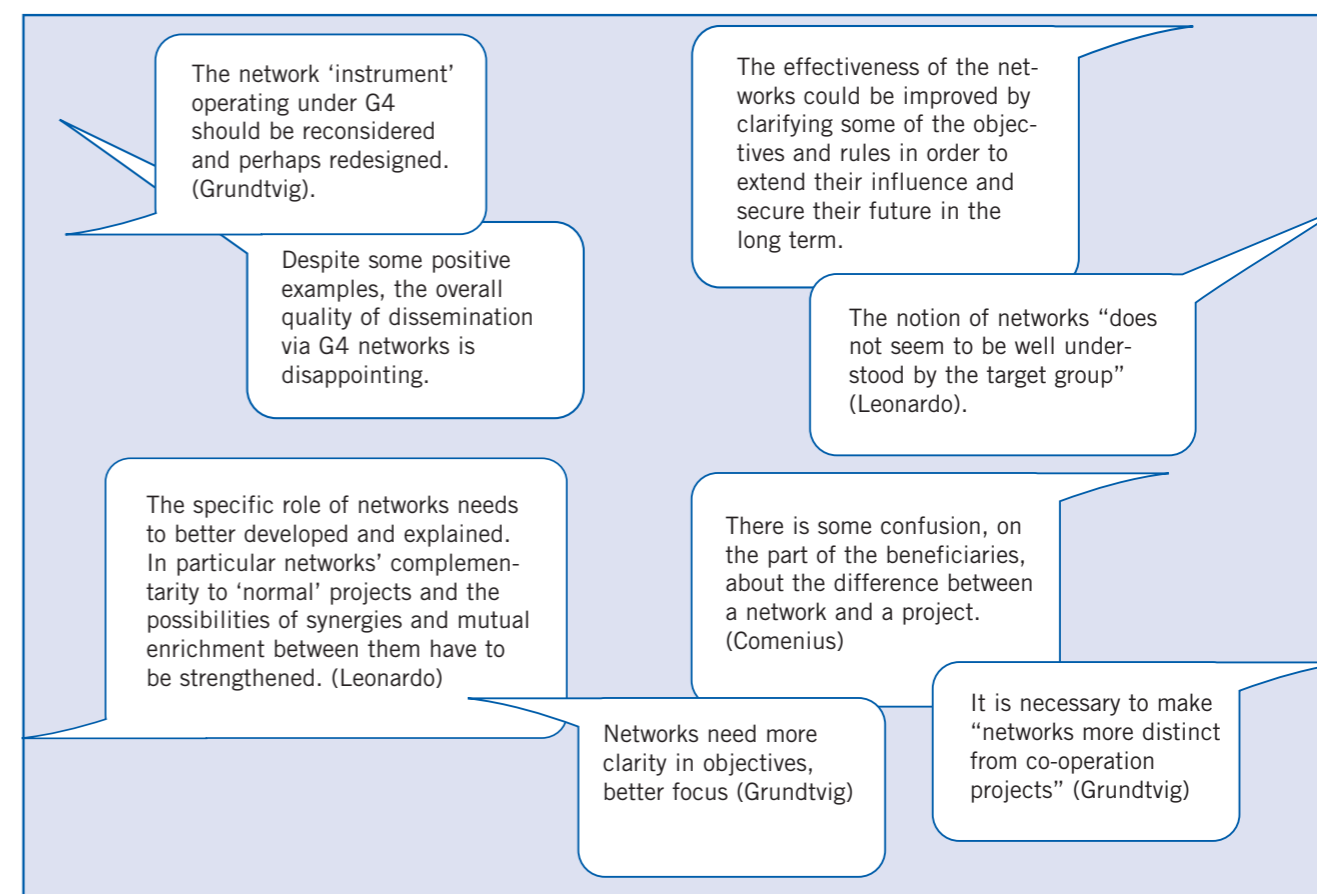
The network 'instrument' operating under G4 should be reconsidered and perhaps redesigned. (Grundtvig).

Despite some positive examples, the overall quality of dissemination via G4 networks is disappointing.

The effectiveness of the networks could be improved by clarifying some of the objectives and rules in order to extend their influence and secure their future in the long term.

The notion of networks "does not seem to be well understood by the target group" (Leonardo).

The specific role of networks needs to better developed and explained. In particular networks' complementarity to 'normal' projects and the possibilities of synergies and mutual enrichment between them have to be strengthened. (Leonardo)

There is some confusion, on the part of the beneficiaries, about the difference between a network and a project. (Comenius)

Networks need more clarity in objectives, better focus (Grundtvig)

It is necessary to make "networks more distinct from co-operation projects" (Grundtvig)